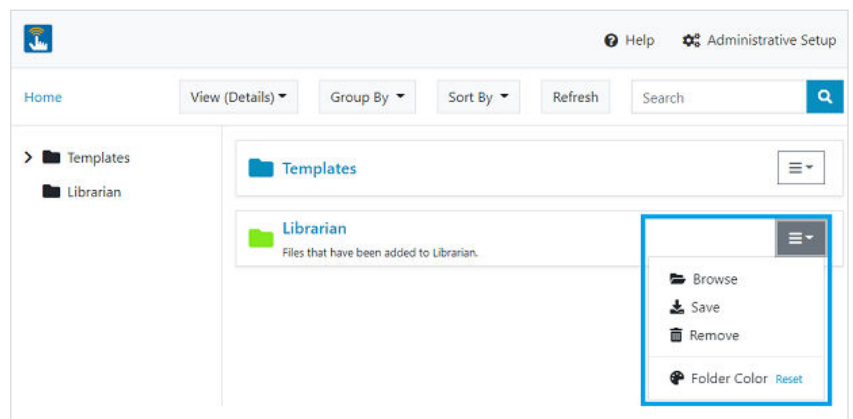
Help Administrative Setup

Home View (Details) Group By Sort By Refresh Search

Templates
Librarian

Templates

Librarian
Files that have been added to Librarian.

Browse
Save
Remove
Folder Color Reset